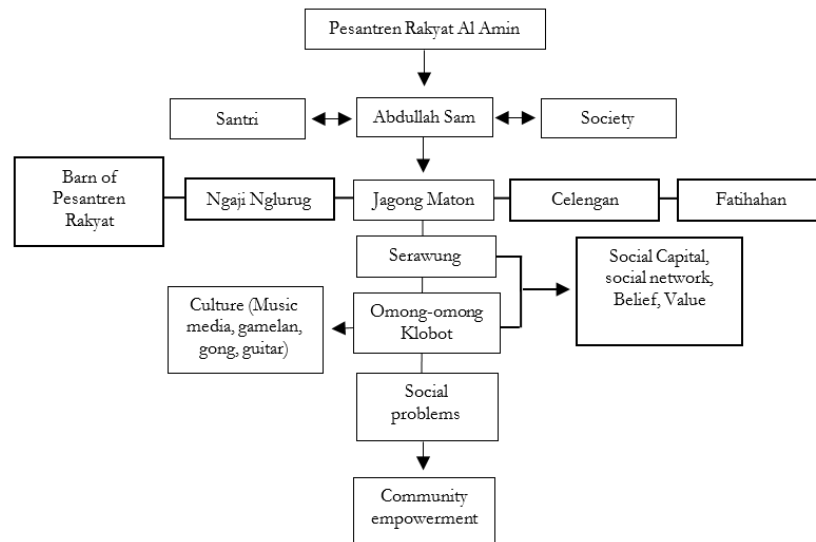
Pesantren Rakyat Al Amin

Santri

Abdullah Sam

Society

Barn of Pesantren Rakyat

Ngaji Nglurug

Jagong Maton

Celengan

Fatihahan

Serawung

Social Capital, social network, Belief, Value

Culture (Music media, gamelan, gong, guitar)

Omong-omong Klobot

Social problems

Community empowerment